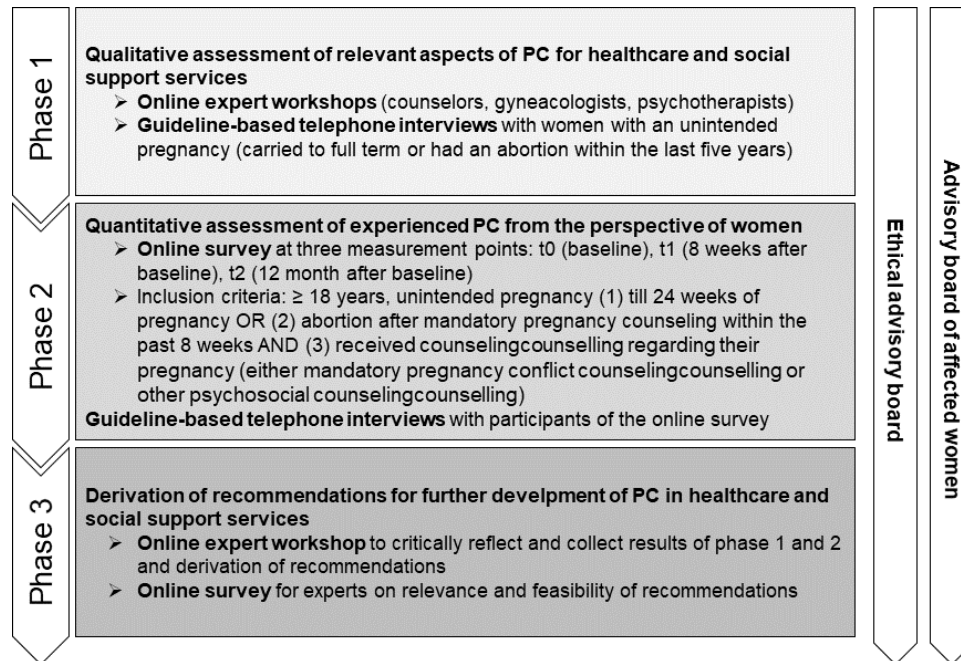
Phase 1

Qualitative assessment of relevant aspects of PC for healthcare and social support services

➢ Online expert workshops (counselors, gyneacologists, psychotherapists)

➢ Guideline-based telephone interviews with women with an unintended pregnancy (carried to full term or had an abortion within the last five years)

Phase 2

Quantitative assessment of experienced PC from the perspective of women

➢ Online survey at three measurement points: t0 (baseline), t1 (8 weeks after baseline), t2 (12 month after baseline)

➢ Inclusion criteria: ≥ 18 years, unintended pregnancy (1) till 24 weeks of pregnancy OR (2) abortion after mandatory pregnancy counseling within the past 8 weeks AND (3) received counselingcounselling regarding their pregnancy (either mandatory pregnancy conflict counselingcounselling or other psychosocial counselingcounselling)

Guideline-based telephone interviews with participants of the online survey

Phase 3

Derivation of recommendations for further develpment of PC in healthcare and social support services

➢ Online expert workshop to critically reflect and collect results of phase 1 and 2 and derivation of recommendations

➢ Online survey for experts on relevance and feasibility of recommendations

Ethical advisory board

Advisory board of affected women